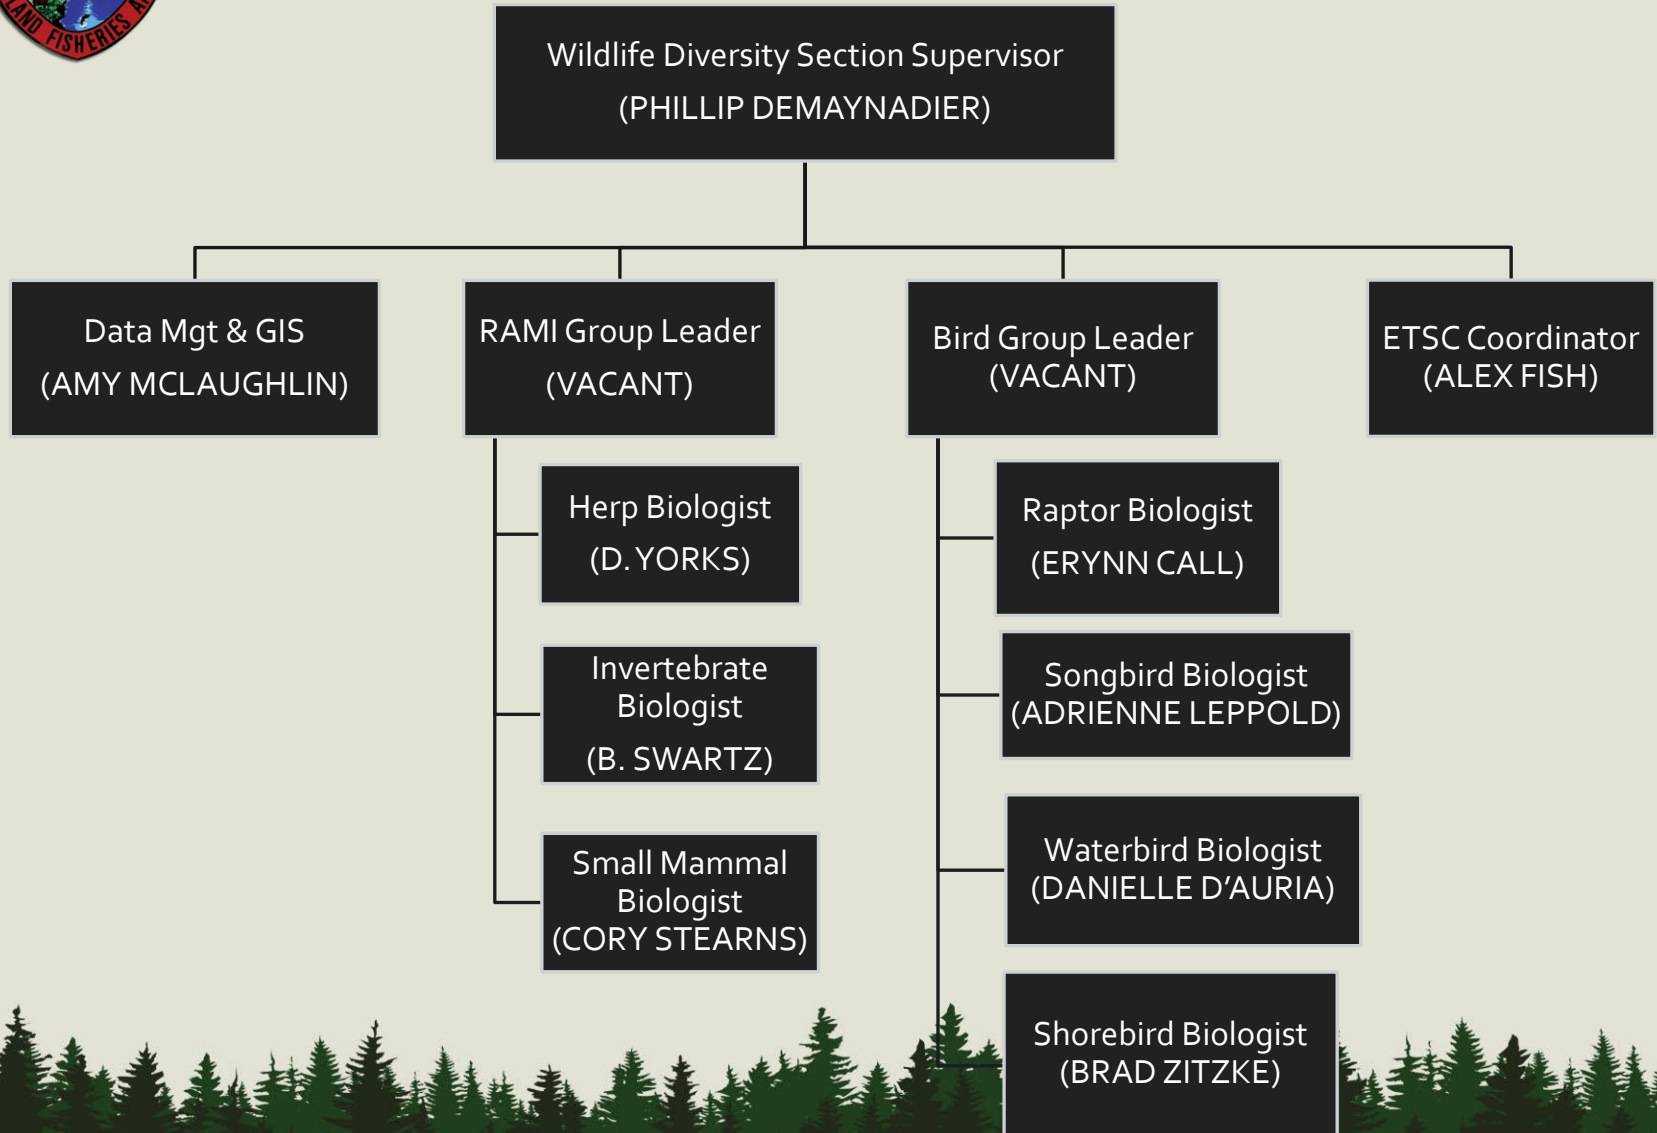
LAND FISHERIES A

Wildlife Diversity Section Supervisor
(PHILLIP DEMAYNADIER)

Data Mgt & GIS
(AMY MCLAUGHLIN)

RAMI Group Leader
(VACANT)

Bird Group Leader
(VACANT)

ETSC Coordinator
(ALEX FISH)

Herp Biologist
(D. YORKS)

Invertebrate Biologist
(B. SWARTZ)

Small Mammal Biologist
(CORY STEARNS)

Raptor Biologist
(ERYNN CALL)

Songbird Biologist
(ADRIENNE LEPPOLD)

Waterbird Biologist
(DANIELLE D'AURIA)

Shorebird Biologist
(BRAD ZITZKE)